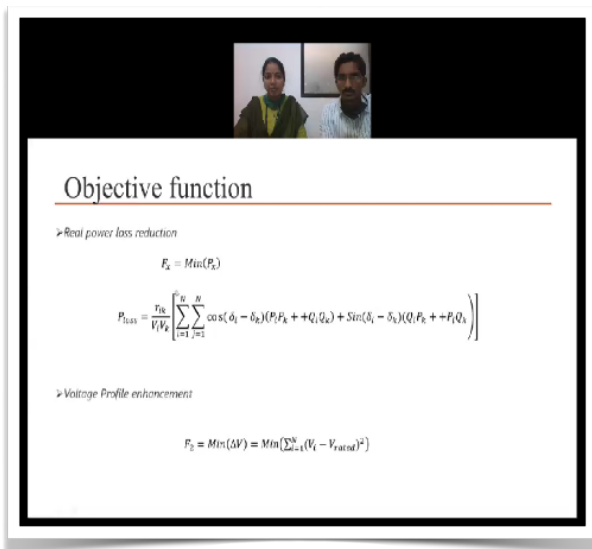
Objective function

➢Real power loss reduction

$F_1 = Min(P_L)$

$P_{loss} = \frac{r_{ik}}{V_i V_k}\left[\sum_{i=1}^{N}\sum_{j=1}^{N} \cos(\delta_i - \delta_k)(P_i P_k + +Q_i Q_k) + Sin(\delta_i - \delta_k)(Q_i P_k + +P_i Q_k)\right]$

➢Voltage Profile enhancement

$F_2 = Min(\Delta V) = Min\left(\sum_{i=1}^{N}(V_i - V_{rated})^2\right)$